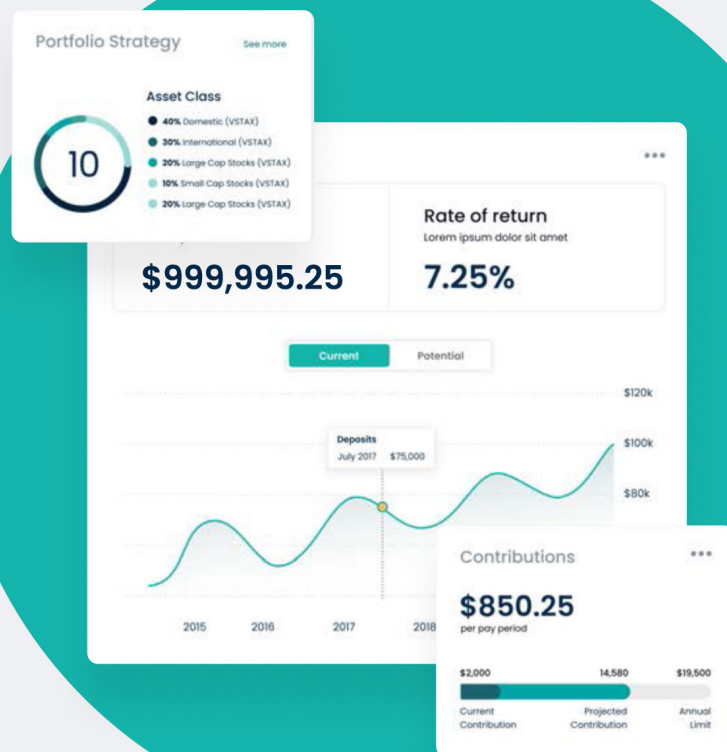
Portfolio Strategy

See more

10

Asset Class

40% Domestic (VSTAX)

30% International (VSTAX)

20% Large Cap Stocks (VSTAX)

10% Small Cap Stocks (VSTAX)

20% Large Cap Stocks (VSTAX)

•••

$999,995.25

Rate of return

Lorem ipsum dolor sit amet

7.25%

Current

Potential

$120k

$100k

$80k

Deposits

July 2017 $75,000

2015

2016

2017

2018

Contributions

•••

$850.25

per pay period

$2,000

14,580

$19,500

Current Contribution

Projected Contribution

Annual Limit